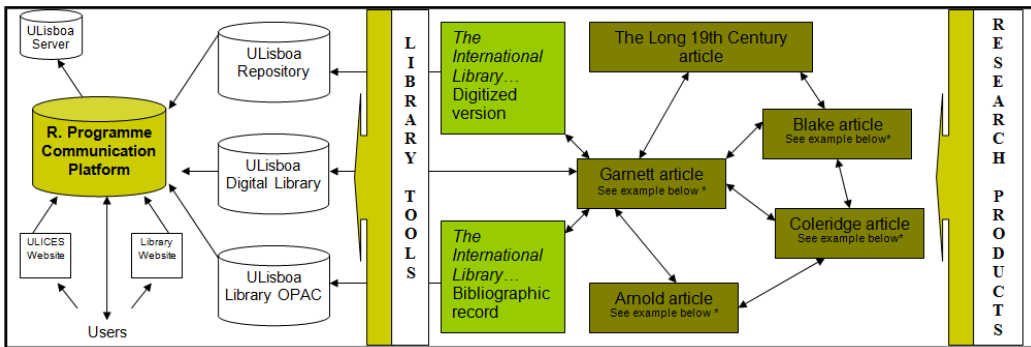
ULisboa Server

R. Programme Communication Platform

ULICES Website

Library Website

Users

ULisboa Repository

ULisboa Digital Library

ULisboa Library OPAC

LIBRARY TOOLS

*The International Library*… Digitized version

*The International Library*… Bibliographic record

The Long 19th Century article

Blake article
See example below*

Garnett article
See example below *

Coleridge article
See example below*

Arnold article
See example below *

RESEARCH PRODUCTS